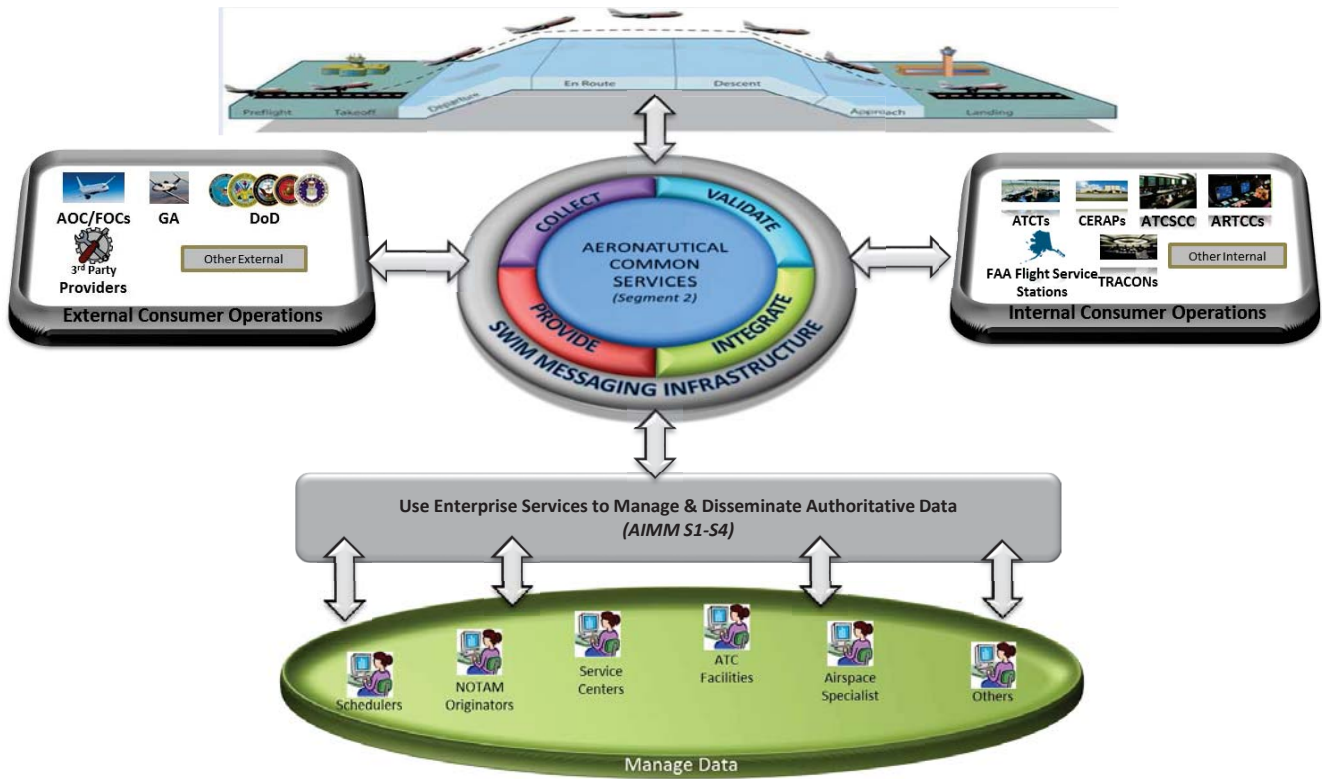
Preflight
Takeoff
Departure
En Route
Descent
Approach
Landing

AOC/FOCs
GA
DoD
3rd Party Providers
Other External
External Consumer Operations

COLLECT
VALIDATE
AERONATUTICAL COMMON SERVICES
(Segment 2)
PROVIDE
INTEGRATE
SWIM MESSAGING INFRASTRUCTURE

ATCTs
CERAPs
ATCSCC
ARTCCs
FAA Flight Service Stations
TRACONs
Other Internal
Internal Consumer Operations

Use Enterprise Services to Manage & Disseminate Authoritative Data
(AIMM S1-S4)

Schedulers
NOTAM Originators
Service Centers
ATC Facilities
Airspace Specialist
Others
Manage Data